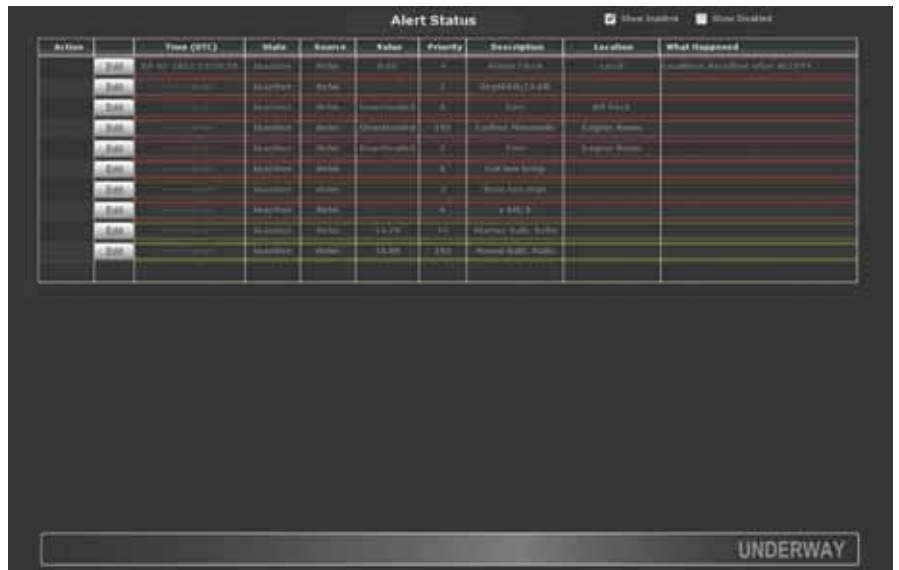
Alert Status

Show Inactive Show Disabled

| Action | | Time (UTC) | State | Source | Value | Priority | Description | Location | What Happened |
|---|---|---|---|---|---|---|---|---|---|
| | Edit | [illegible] | Inactive | Helm | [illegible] | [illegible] | Anchor Check | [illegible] | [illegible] |
| | Edit | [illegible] | Inactive | Helm | | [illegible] | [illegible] | | |
| | Edit | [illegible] | Inactive | Helm | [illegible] | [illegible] | Fire | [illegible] | |
| | Edit | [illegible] | Inactive | Helm | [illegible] | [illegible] | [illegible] | Engine Room | |
| | Edit | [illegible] | Inactive | Helm | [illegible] | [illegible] | Fire | Engine Room | |
| | Edit | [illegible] | Inactive | Helm | | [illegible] | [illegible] | | |
| | Edit | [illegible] | Inactive | Helm | | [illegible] | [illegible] | | |
| | Edit | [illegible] | Inactive | Helm | | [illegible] | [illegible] | | |
| | Edit | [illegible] | Inactive | Helm | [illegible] | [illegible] | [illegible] | | |
| | Edit | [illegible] | Inactive | Helm | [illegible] | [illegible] | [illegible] | | |

UNDERWAY